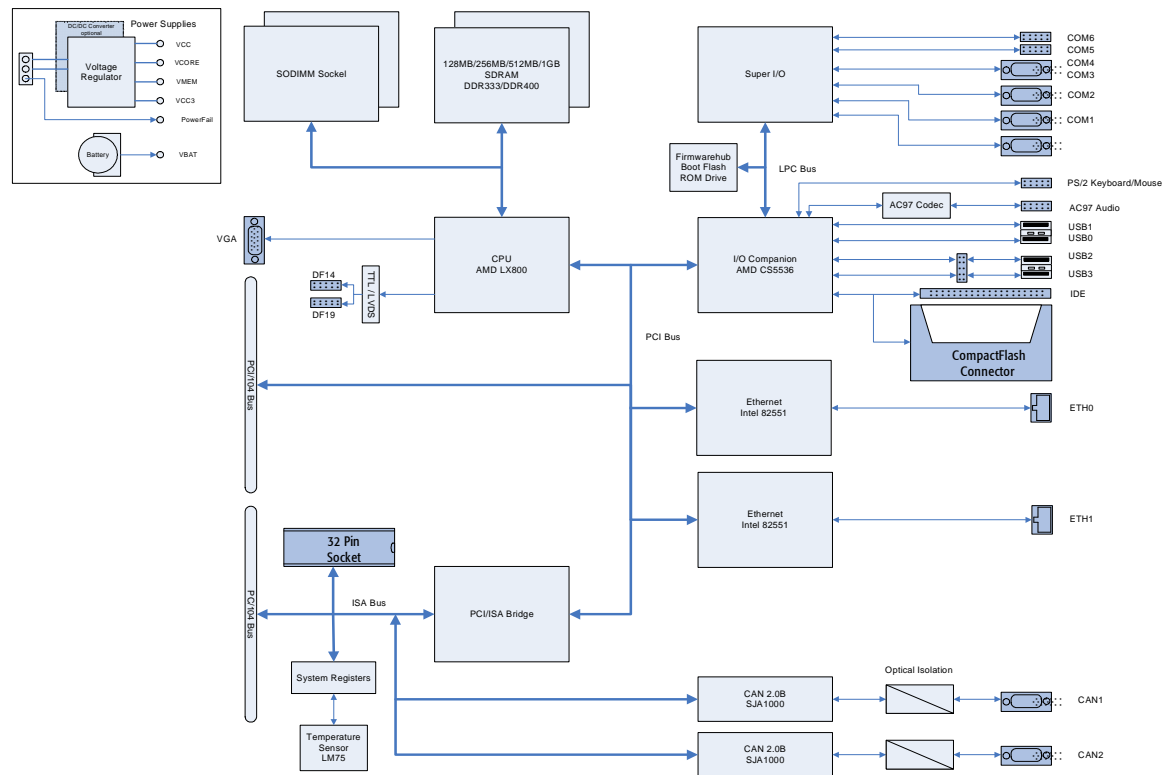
Power Supplies
DC/DC Converter optional
Voltage Regulator
VCC
VCORE
VMEM
VCC3
PowerFail
Battery
VBAT

SODIMM Sockel

128MB/256MB/512MB/1GB
SDRAM
DDR333/DDR400

Super I/O

COM6
COM5
COM4
COM3
COM2
COM1

Firmwarehub
Boot Flash
ROM Drive

LPC Bus

PS/2 Keyboard/Mouse
AC97 Codec
AC97 Audio

VGA

CPU
AMD LX800

I/O Companion
AMD CS5536

USB1
USB0
USB2
USB3
IDE

DF14
DF19
TTL / LVDS

CompactFlash Connector

PCI Bus

PCI/104 Bus

Ethernet
Intel 82551
ETH0

Ethernet
Intel 82551
ETH1

PCI/104 Bus

32 Pin Socket

ISA Bus

PCI/ISA Bridge

System Registers

Temperature Sensor LM75

Optical Isolation

CAN 2.0B
SJA1000
CAN1

CAN 2.0B
SJA1000
CAN2